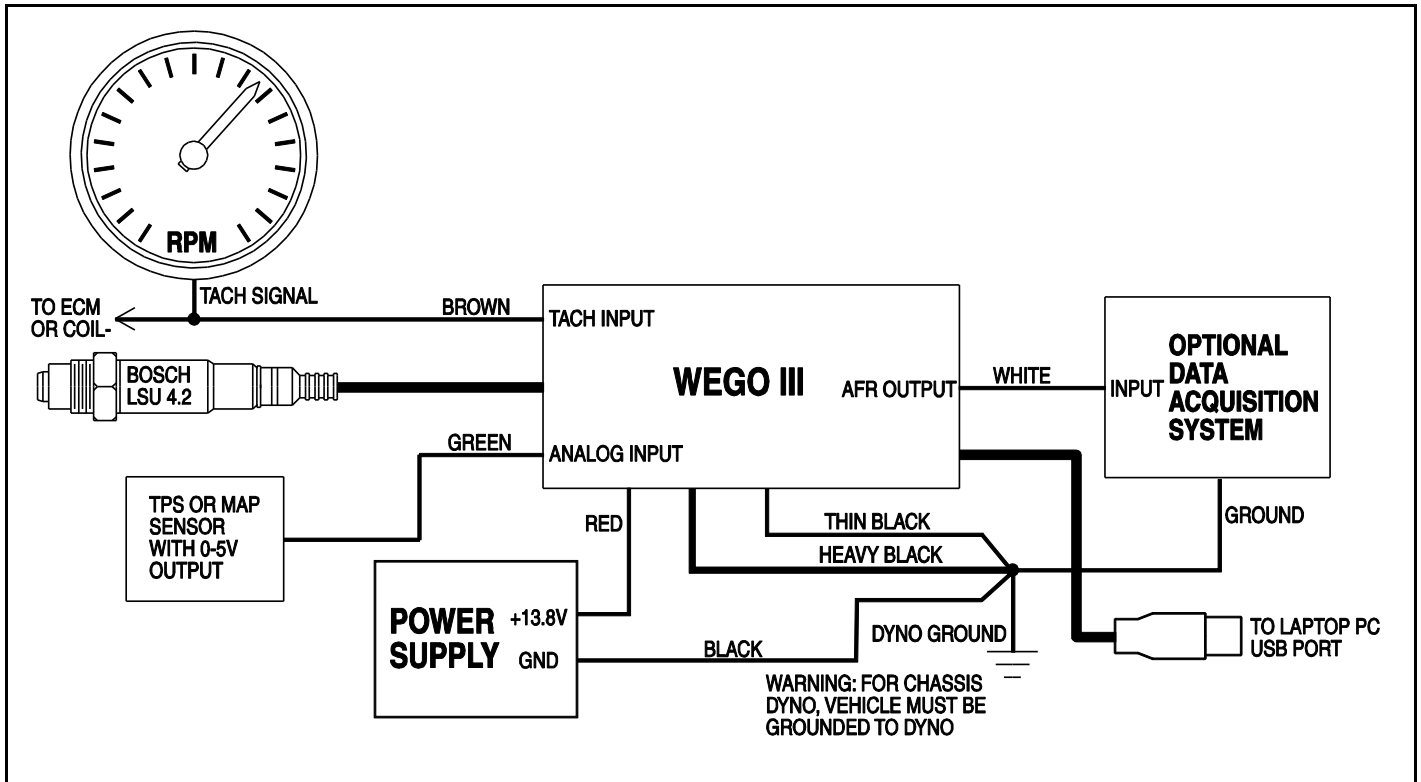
RPM

TO ECM OR COIL-

TACH SIGNAL

BROWN

TACH INPUT

BOSCH LSU 4.2

WEGO III

AFR OUTPUT

WHITE

INPUT

OPTIONAL DATA ACQUISITION SYSTEM

GREEN

ANALOG INPUT

TPS OR MAP SENSOR WITH 0-5V OUTPUT

RED

THIN BLACK

HEAVY BLACK

GROUND

POWER SUPPLY

+13.8V

GND

BLACK

DYNO GROUND

TO LAPTOP PC USB PORT

WARNING: FOR CHASSIS DYNO, VEHICLE MUST BE GROUNDED TO DYNO